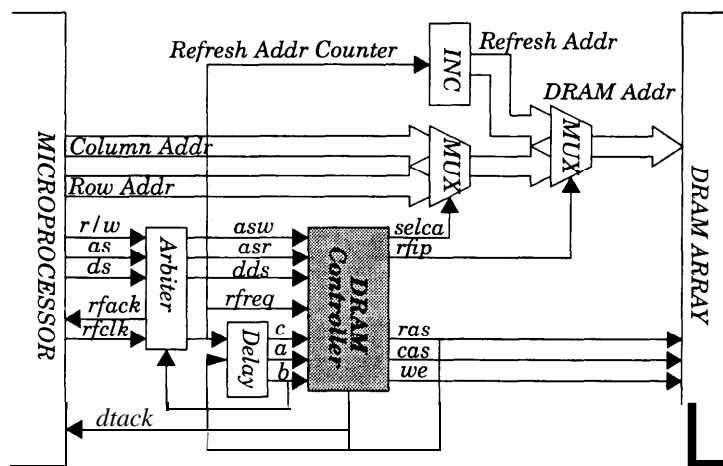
MICROPROCESSOR

Refresh Addr Counter

INC

Refresh Addr

DRAM Addr

Column Addr

Row Addr

MUX

MUX

DRAM ARRAY

r/w
as
ds

Arbiter

asw
asr
dds

DRAM Controller

selca
rfip

rfack
rfclk

rfreq

Delay

c
a
b

ras
cas
we

dtack